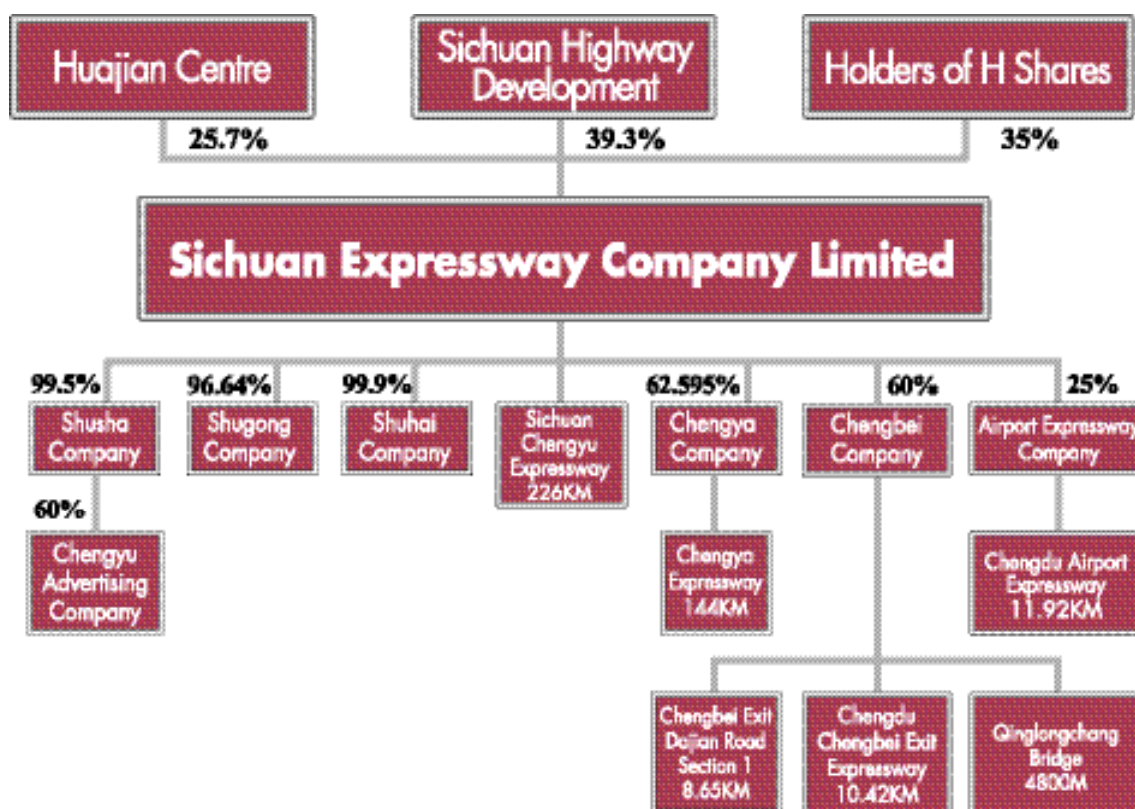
Huajian Centre

Sichuan Highway Development

Holders of H Shares

25.7%

39.3%

35%

Sichuan Expressway Company Limited

99.5%

96.64%

99.9%

62.595%

60%

25%

Shusha Company

Shugong Company

Shuhai Company

Sichuan Chengyu Expressway 226KM

Chengya Company

Chengbei Company

Airport Expressway Company

60%

Chengyu Advertising Company

Chengya Expressway 144KM

Chengdu Airport Expressway 11.92KM

Chengbei Exit Dajian Road Section 1 8.65KM

Chengdu Chengbei Exit Expressway 10.42KM

Qinglongchang Bridge 4800M